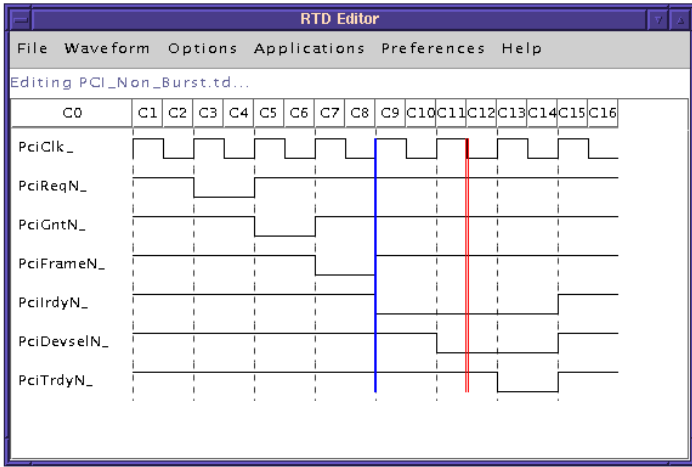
RTD Editor

File Waveform Options Applications Preferences Help

Editing PCI_Non_Burst.td...

C0 C1 C2 C3 C4 C5 C6 C7 C8 C9 C10 C11 C12 C13 C14 C15 C16

PciClk_

PciReqN_

PciGntN_

PciFrameN_

PciIrdyN_

PciDevselN_

PciTrdyN_